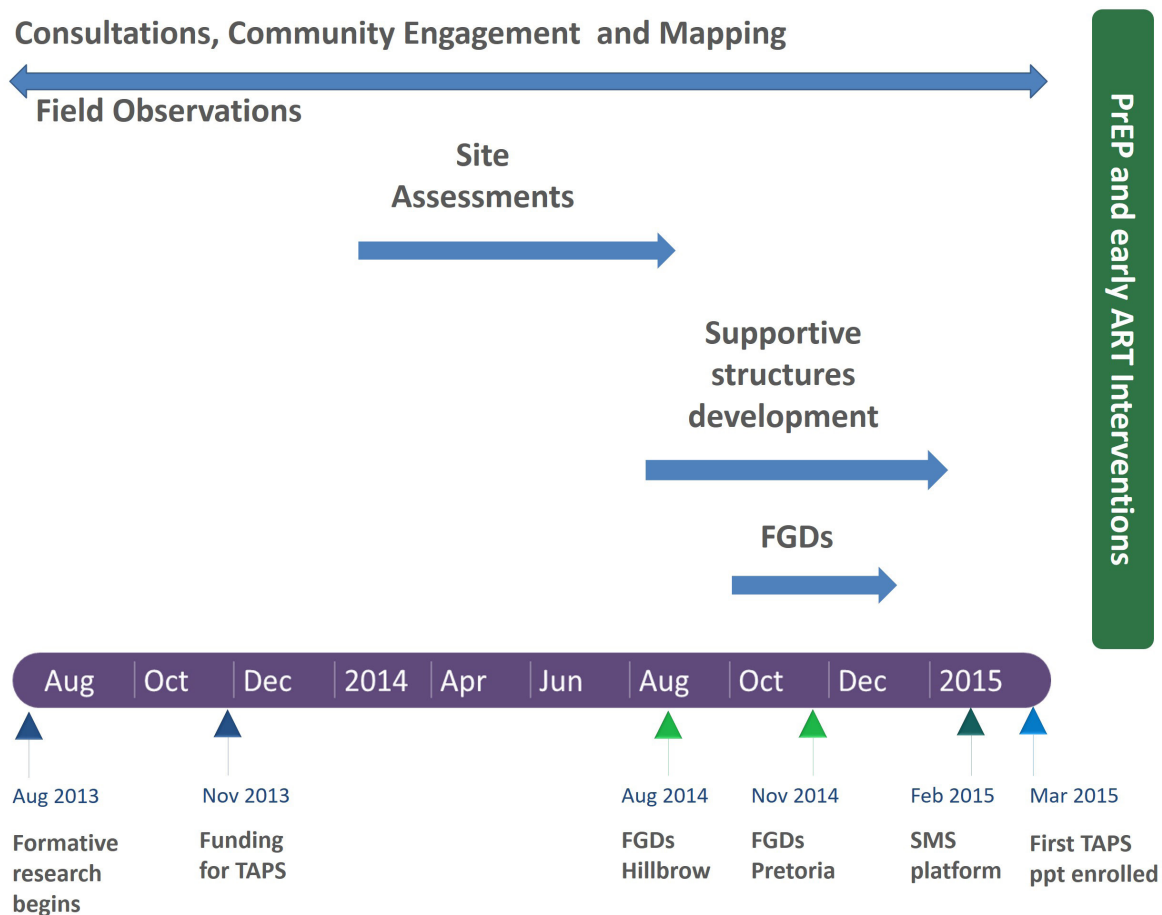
Consultations, Community Engagement and Mapping

Field Observations

Site Assessments

Supportive structures development

FGDs

PrEP and early ART Interventions

| Aug | Oct | Dec | 2014 | Apr | Jun | Aug | Oct | Dec | 2015 |
|---|---|---|---|---|---|---|---|---|---|

Aug 2013
Formative research begins

Nov 2013
Funding for TAPS

Aug 2014
FGDs Hillbrow

Nov 2014
FGDs Pretoria

Feb 2015
SMS platform

Mar 2015
First TAPS ppt enrolled